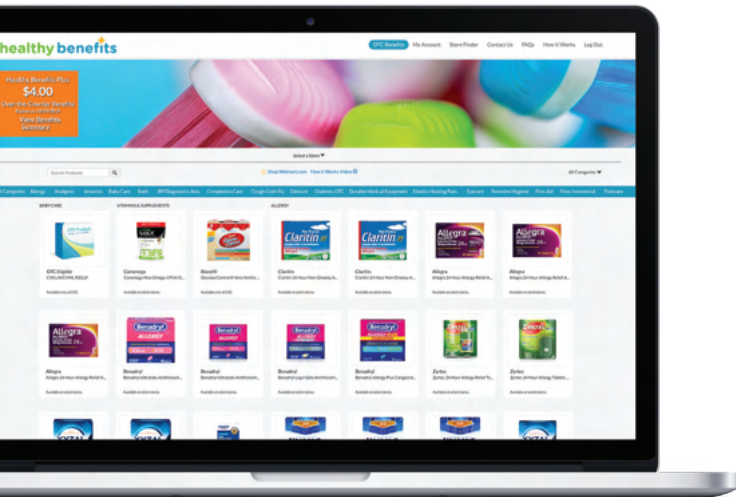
healthy benefits

OTC Benefits My Account Store Finder Contact Us FAQs How It Works Log Out

Healthy Benefits Plus
$4.00
Over the Counter Benefits
View Benefits Summary

Select a Store

Search Products

Shop Walmart.com How It Works Video

All Categories

All Categories Allergy Analgesic Antacids Baby Care Bath BP/Diagnostics Aids Complexion Care Cough Cold Flu Dentures Diabetes OTC Durable Medical Equipment Elastic Heating Pads Eyecare Feminine Hygiene First Aid Feet

BABY CARE

VITAMINS & SUPPLEMENTS

ALLERGY

OTC Eligible

Caromega

Boost®

Claritin

Claritin

Allegra

Allegra

Allegra

Benadryl

Benadryl

Benadryl

Benadryl

Zyrtec

Zyrtec

Claritin

Claritin

Allegra

Allegra

Allegra

Benadryl

Benadryl

Benadryl

Benadryl

Zyrtec

Zyrtec